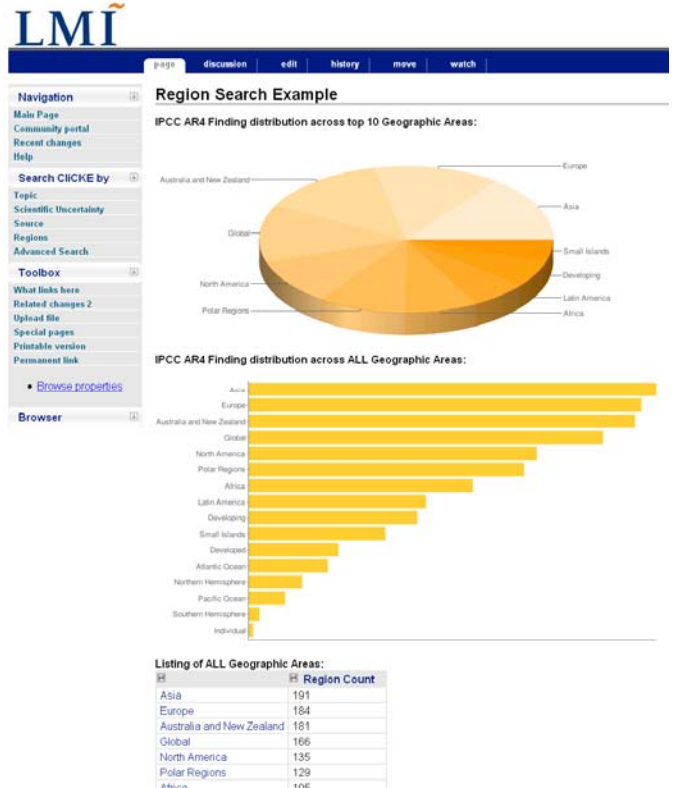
LMI

page discussion edit history move watch

Navigation
Main Page
Community portal
Recent changes
Help

Search CliCKE by
Topic
Scientific Uncertainty
Source
Regions
Advanced Search

Toolbox
What links here
Related changes 2
Upload file
Special pages
Printable version
Permanent link

• Browse properties

Browser

Region Search Example

IPCC AR4 Finding distribution across top 10 Geographic Areas:

Europe
Asia
Australia and New Zealand
Global
Small Islands
Developing
North America
Latin America
Polar Regions
Africa

IPCC AR4 Finding distribution across ALL Geographic Areas:

Asia
Europe
Australia and New Zealand
Global
North America
Polar Regions
Africa
Latin America
Developing
Small Islands
Developed
Atlantic Ocean
Northern Hemisphere
Pacific Ocean
Southern Hemisphere
Individual

Listing of ALL Geographic Areas:

| | Region Count |
|---|---|
| Asia | 191 |
| Europe | 184 |
| Australia and New Zealand | 181 |
| Global | 166 |
| North America | 135 |
| Polar Regions | 129 |
| Africa | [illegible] |